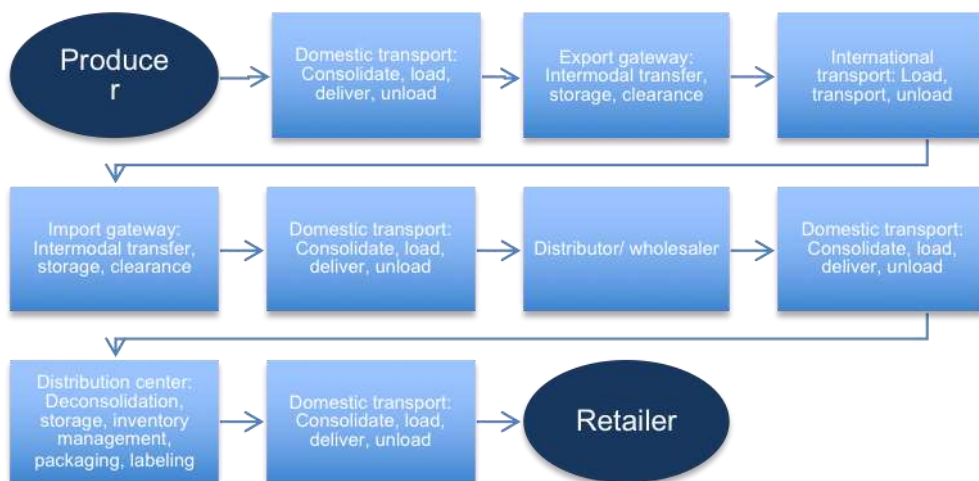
Produce r

Domestic transport: Consolidate, load, deliver, unload

Export gateway: Intermodal transfer, storage, clearance

International transport: Load, transport, unload

Import gateway: Intermodal transfer, storage, clearance

Domestic transport: Consolidate, load, deliver, unload

Distributor/ wholesaler

Domestic transport: Consolidate, load, deliver, unload

Distribution center: Deconsolidation, storage, inventory management, packaging, labeling

Domestic transport: Consolidate, load, deliver, unload

Retailer